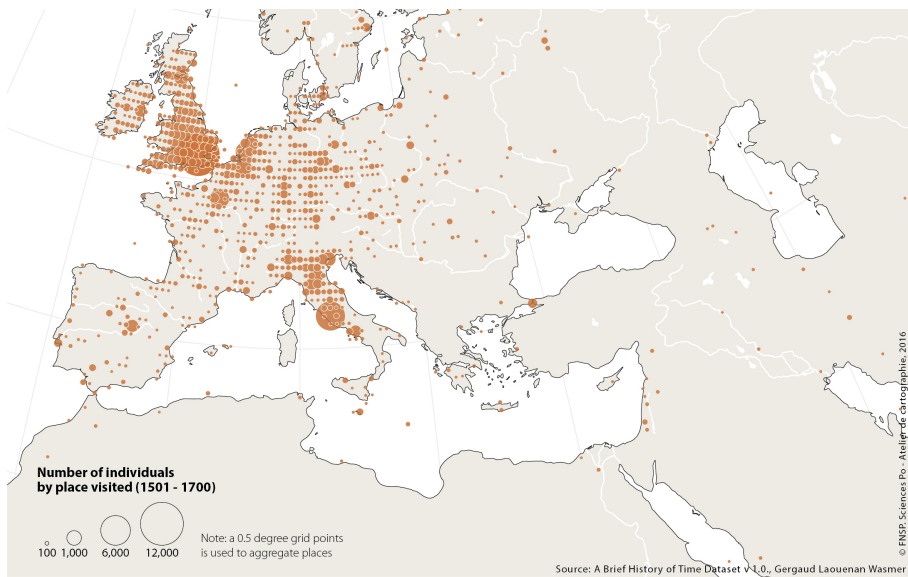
Number of individuals by place visited (1501 - 1700)

100 1,000 6,000 12,000

Note: a 0.5 degree grid points is used to aggregate places

Source: A Brief History of Time Dataset v 1.0., Gergaud Laouenan Wasmer

© FNSP. Sciences Po - Atelier de cartographie, 2016